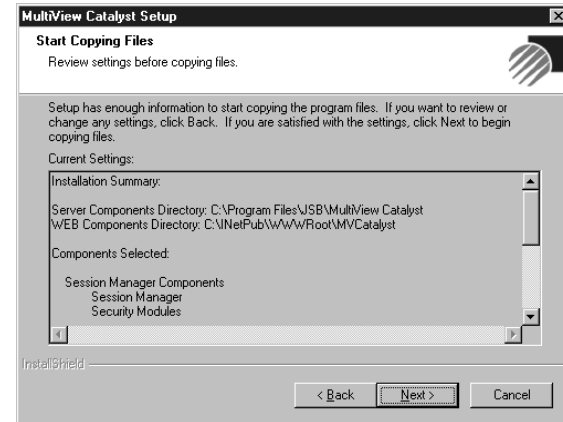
MultiView Catalyst Setup

Start Copying Files

Review settings before copying files.

Setup has enough information to start copying the program files. If you want to review or change any settings, click Back. If you are satisfied with the settings, click Next to begin copying files.

Current Settings:

Installation Summary:

Server Components Directory: C:\Program Files\JSB\MultiView Catalyst
WEB Components Directory: C:\INetPub\WWWRoot\MVCatalyst

Components Selected:

Session Manager Components
Session Manager
Security Modules

InstallShield

< Back Next > Cancel